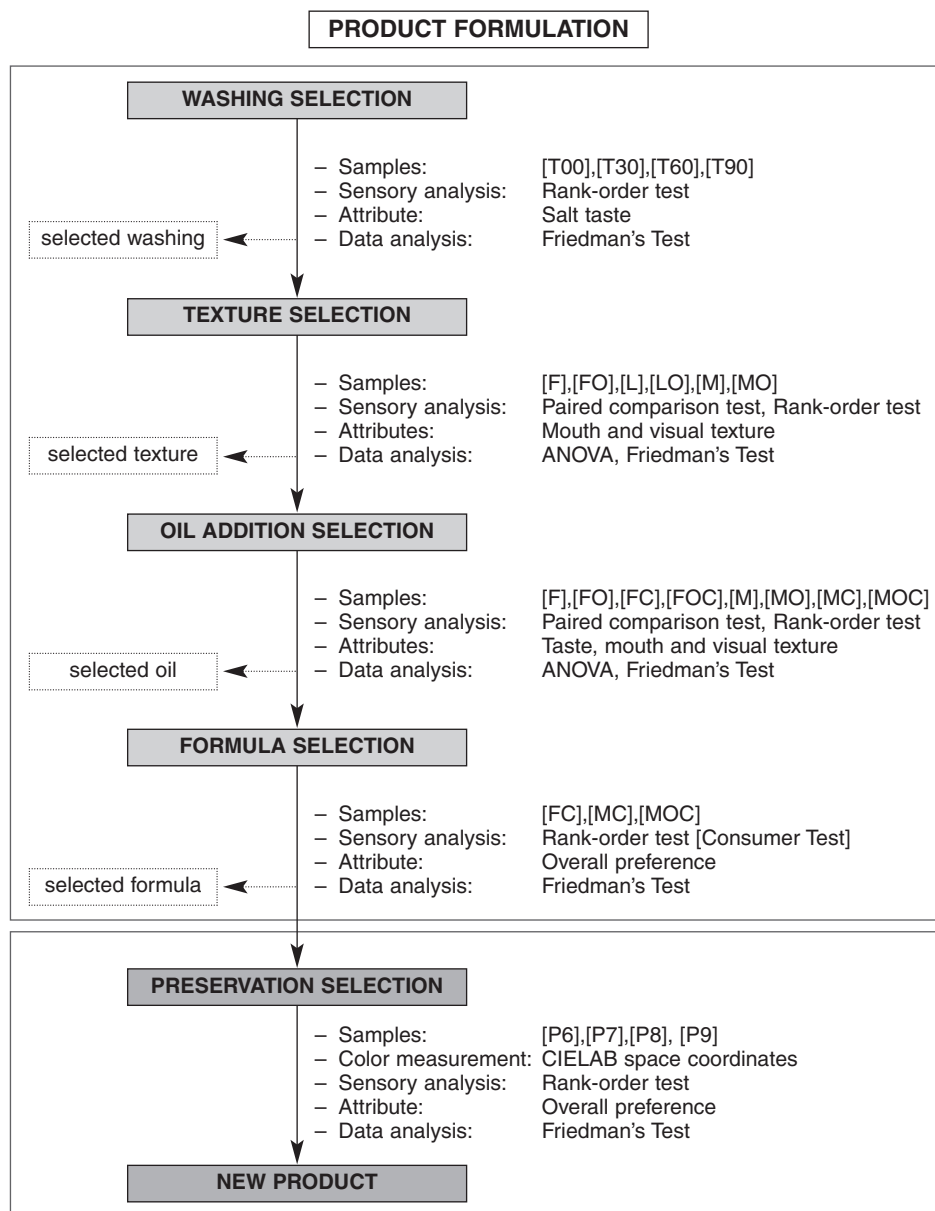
PRODUCT FORMULATION

WASHING SELECTION

– Samples: [T00],[T30],[T60],[T90]
– Sensory analysis: Rank-order test
– Attribute: Salt taste
– Data analysis: Friedman's Test

selected washing

TEXTURE SELECTION

– Samples: [F],[FO],[L],[LO],[M],[MO]
– Sensory analysis: Paired comparison test, Rank-order test
– Attributes: Mouth and visual texture
– Data analysis: ANOVA, Friedman's Test

selected texture

OIL ADDITION SELECTION

– Samples: [F],[FO],[FC],[FOC],[M],[MO],[MC],[MOC]
– Sensory analysis: Paired comparison test, Rank-order test
– Attributes: Taste, mouth and visual texture
– Data analysis: ANOVA, Friedman's Test

selected oil

FORMULA SELECTION

– Samples: [FC],[MC],[MOC]
– Sensory analysis: Rank-order test [Consumer Test]
– Attribute: Overall preference
– Data analysis: Friedman's Test

selected formula

PRESERVATION SELECTION

– Samples: [P6],[P7],[P8], [P9]
– Color measurement: CIELAB space coordinates
– Sensory analysis: Rank-order test
– Attribute: Overall preference
– Data analysis: Friedman's Test

NEW PRODUCT